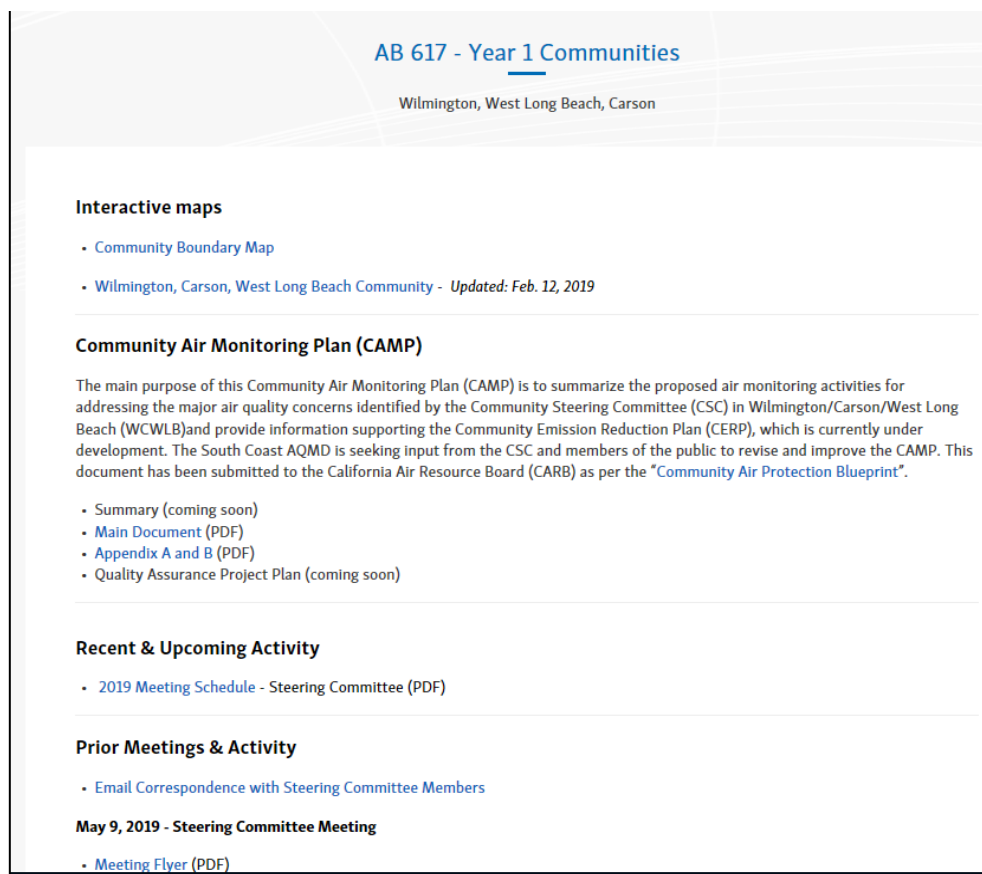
AB 617 - Year 1 Communities

Wilmington, West Long Beach, Carson

Interactive maps

- Community Boundary Map
- Wilmington, Carson, West Long Beach Community - *Updated: Feb. 12, 2019*

Community Air Monitoring Plan (CAMP)

The main purpose of this Community Air Monitoring Plan (CAMP) is to summarize the proposed air monitoring activities for addressing the major air quality concerns identified by the Community Steering Committee (CSC) in Wilmington/Carson/West Long Beach (WCWLB)and provide information supporting the Community Emission Reduction Plan (CERP), which is currently under development. The South Coast AQMD is seeking input from the CSC and members of the public to revise and improve the CAMP. This document has been submitted to the California Air Resource Board (CARB) as per the "Community Air Protection Blueprint".

- Summary (coming soon)
- Main Document (PDF)
- Appendix A and B (PDF)
- Quality Assurance Project Plan (coming soon)

Recent & Upcoming Activity

- 2019 Meeting Schedule - Steering Committee (PDF)

Prior Meetings & Activity

- Email Correspondence with Steering Committee Members

May 9, 2019 - Steering Committee Meeting

- Meeting Flyer (PDF)